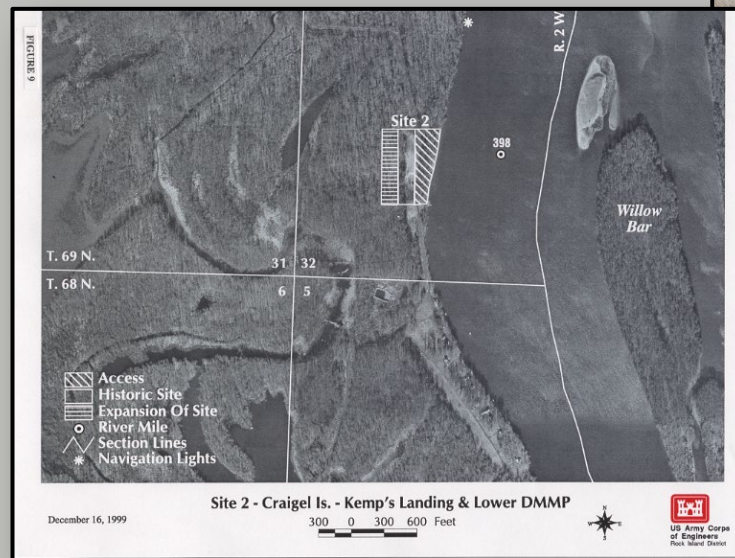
FIGURE 9

R. 2 W.

Site 2

398

Willow Bar

T. 69 N.

T. 68 N.

31 32

6 5

Access
Historic Site
Expansion Of Site
River Mile
Section Lines
Navigation Lights

Site 2 - Craigel Is. - Kemp's Landing & Lower DMMP

December 16, 1999

300 0 300 600 Feet

N
E
S
W

US Army Corps of Engineers
Rock Island District